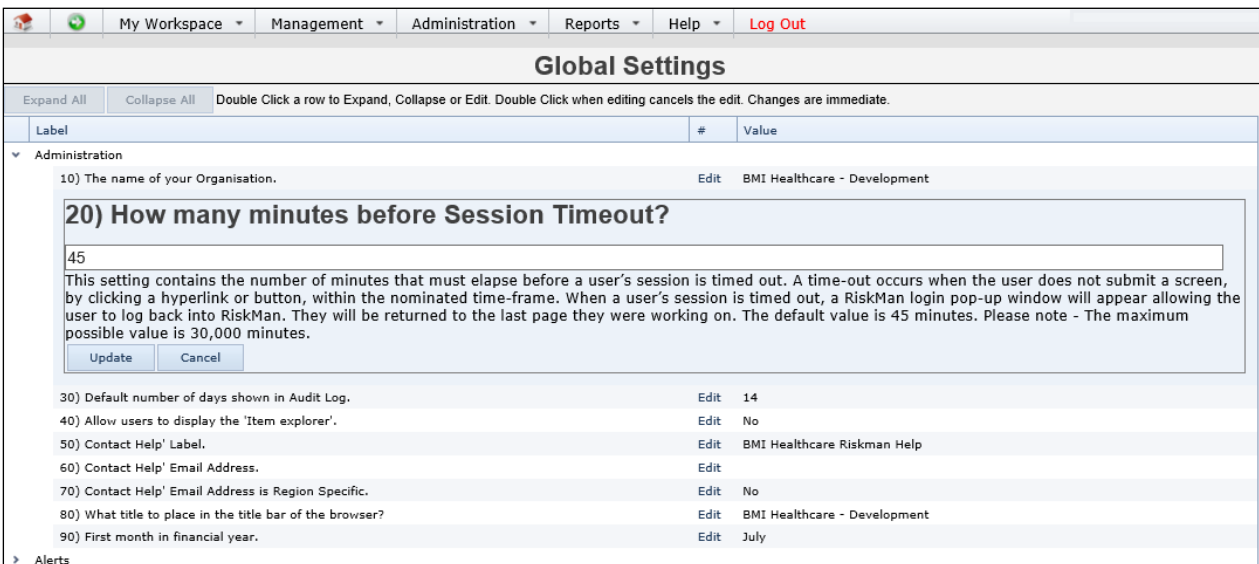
My Workspace ▾ Management ▾ Administration ▾ Reports ▾ Help ▾ Log Out

Global Settings

Expand All Collapse All Double Click a row to Expand, Collapse or Edit. Double Click when editing cancels the edit. Changes are immediate.

| Label | # | Value |
|---|---|---|
| Administration | | |
| 10) The name of your Organisation. | Edit | BMI Healthcare - Development |

20) How many minutes before Session Timeout?

45

This setting contains the number of minutes that must elapse before a user's session is timed out. A time-out occurs when the user does not submit a screen, by clicking a hyperlink or button, within the nominated time-frame. When a user's session is timed out, a RiskMan login pop-up window will appear allowing the user to log back into RiskMan. They will be returned to the last page they were working on. The default value is 45 minutes. Please note - The maximum possible value is 30,000 minutes.

Update Cancel

| Label | # | Value |
|---|---|---|
| 30) Default number of days shown in Audit Log. | Edit | 14 |
| 40) Allow users to display the 'Item explorer'. | Edit | No |
| 50) Contact Help' Label. | Edit | BMI Healthcare Riskman Help |
| 60) Contact Help' Email Address. | Edit | |
| 70) Contact Help' Email Address is Region Specific. | Edit | No |
| 80) What title to place in the title bar of the browser? | Edit | BMI Healthcare - Development |
| 90) First month in financial year. | Edit | July |
| Alerts | | |